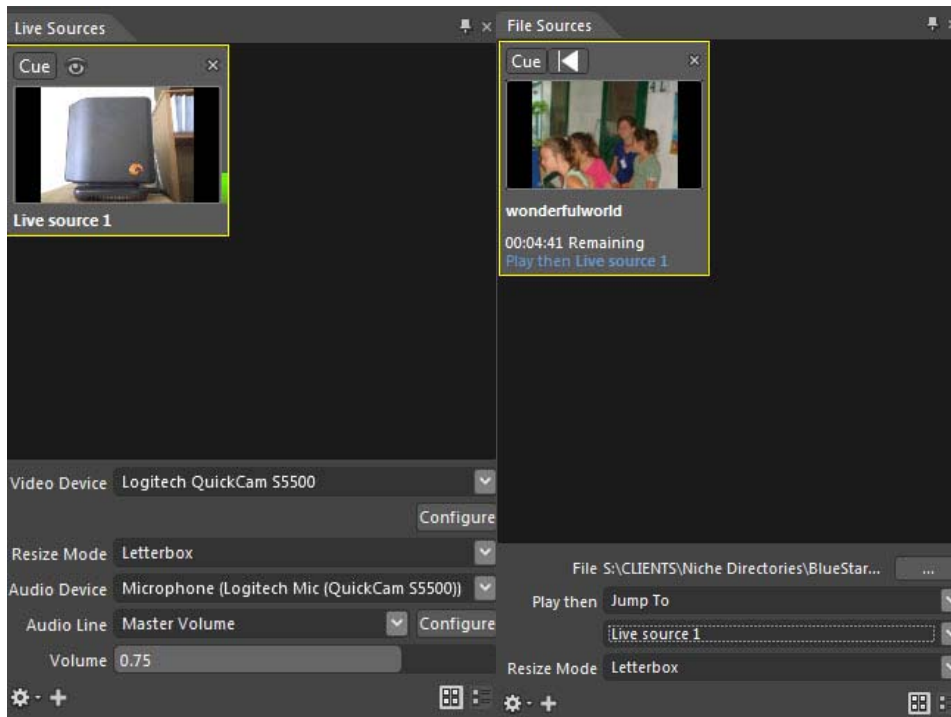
Live Sources

Cue

Live source 1

Video Device Logitech QuickCam S5500

Configure

Resize Mode Letterbox

Audio Device Microphone (Logitech Mic (QuickCam S5500))

Audio Line Master Volume

Configure

Volume 0.75

File Sources

Cue

wonderfulworld

00:04:41 Remaining
Play then Live source 1

File S:\CLIENTS\Niche Directories\BlueStar...

...

Play then Jump To

Live source 1

Resize Mode Letterbox